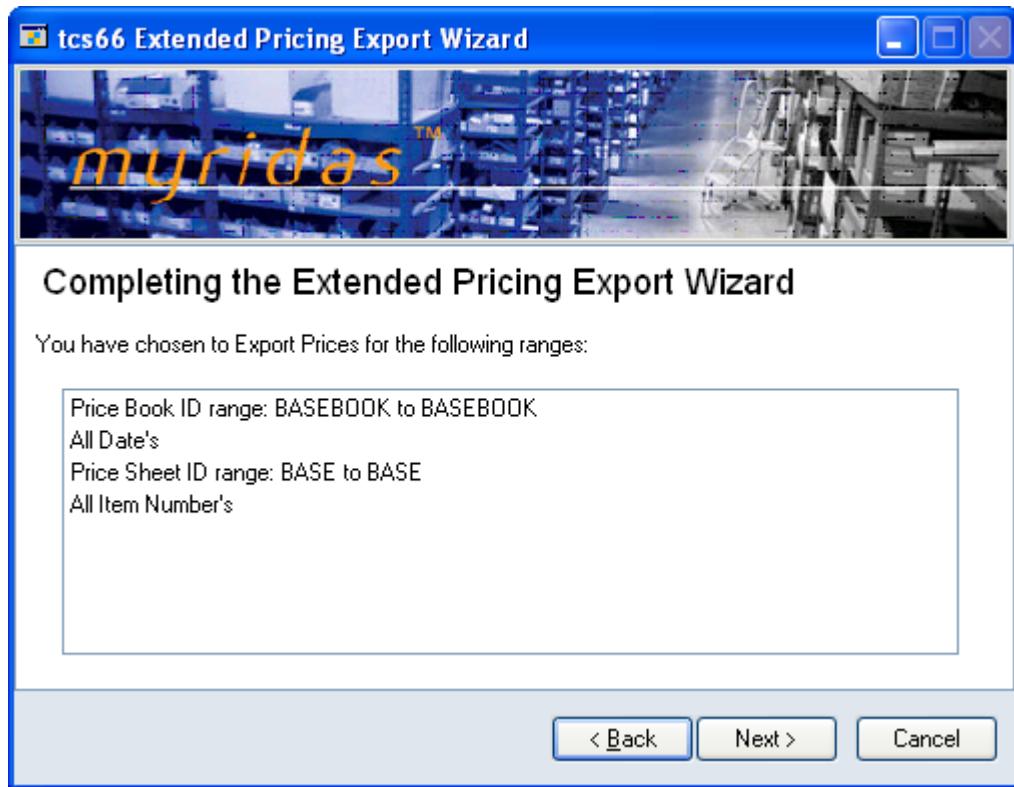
tcs66 Extended Pricing Export Wizard

myridas™

Completing the Extended Pricing Export Wizard

You have chosen to Export Prices for the following ranges:

Price Book ID range: BASEBOOK to BASEBOOK
All Date's
Price Sheet ID range: BASE to BASE
All Item Number's

< Back
Next >
Cancel